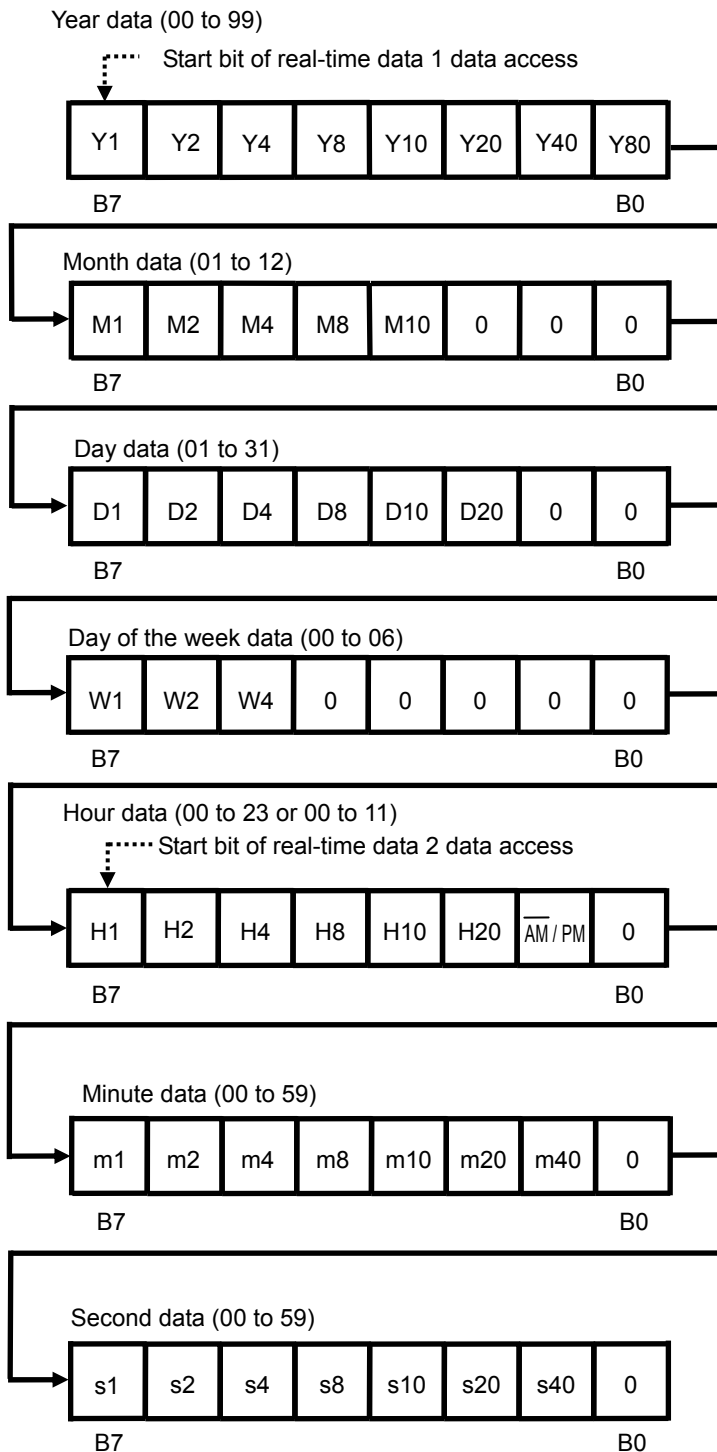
Year data (00 to 99)

Start bit of real-time data 1 data access

| Y1 | Y2 | Y4 | Y8 | Y10 | Y20 | Y40 | Y80 |
|---|---|---|---|---|---|---|---|

B7 B0

Month data (01 to 12)

| M1 | M2 | M4 | M8 | M10 | 0 | 0 | 0 |
|---|---|---|---|---|---|---|---|

B7 B0

Day data (01 to 31)

| D1 | D2 | D4 | D8 | D10 | D20 | 0 | 0 |
|---|---|---|---|---|---|---|---|

B7 B0

Day of the week data (00 to 06)

| W1 | W2 | W4 | 0 | 0 | 0 | 0 | 0 |
|---|---|---|---|---|---|---|---|

B7 B0

Hour data (00 to 23 or 00 to 11)

Start bit of real-time data 2 data access

| H1 | H2 | H4 | H8 | H10 | H20 | $\overline{AM}$ / PM | 0 |
|---|---|---|---|---|---|---|---|

B7 B0

Minute data (00 to 59)

| m1 | m2 | m4 | m8 | m10 | m20 | m40 | 0 |
|---|---|---|---|---|---|---|---|

B7 B0

Second data (00 to 59)

| s1 | s2 | s4 | s8 | s10 | s20 | s40 | 0 |
|---|---|---|---|---|---|---|---|

B7 B0